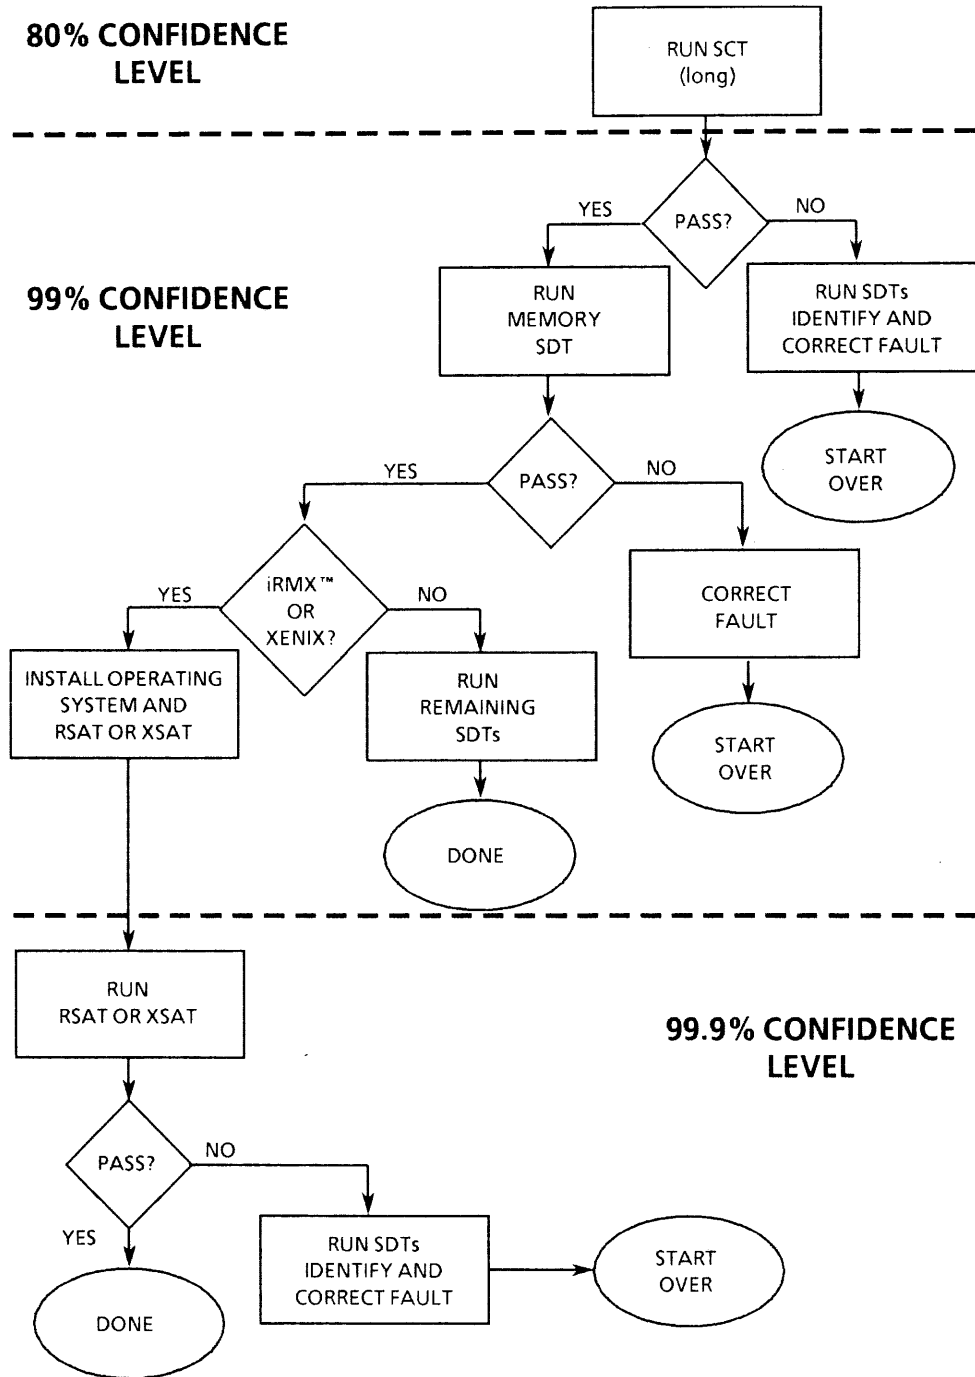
80% CONFIDENCE LEVEL

RUN SCT (long)

PASS?

YES

NO

99% CONFIDENCE LEVEL

RUN MEMORY SDT

RUN SDTs IDENTIFY AND CORRECT FAULT

START OVER

YES

PASS?

NO

YES

iRMX™ OR XENIX?

NO

CORRECT FAULT

INSTALL OPERATING SYSTEM AND RSAT OR XSAT

RUN REMAINING SDTs

START OVER

DONE

RUN RSAT OR XSAT

99.9% CONFIDENCE LEVEL

PASS?

NO

YES

RUN SDTs IDENTIFY AND CORRECT FAULT

START OVER

DONE